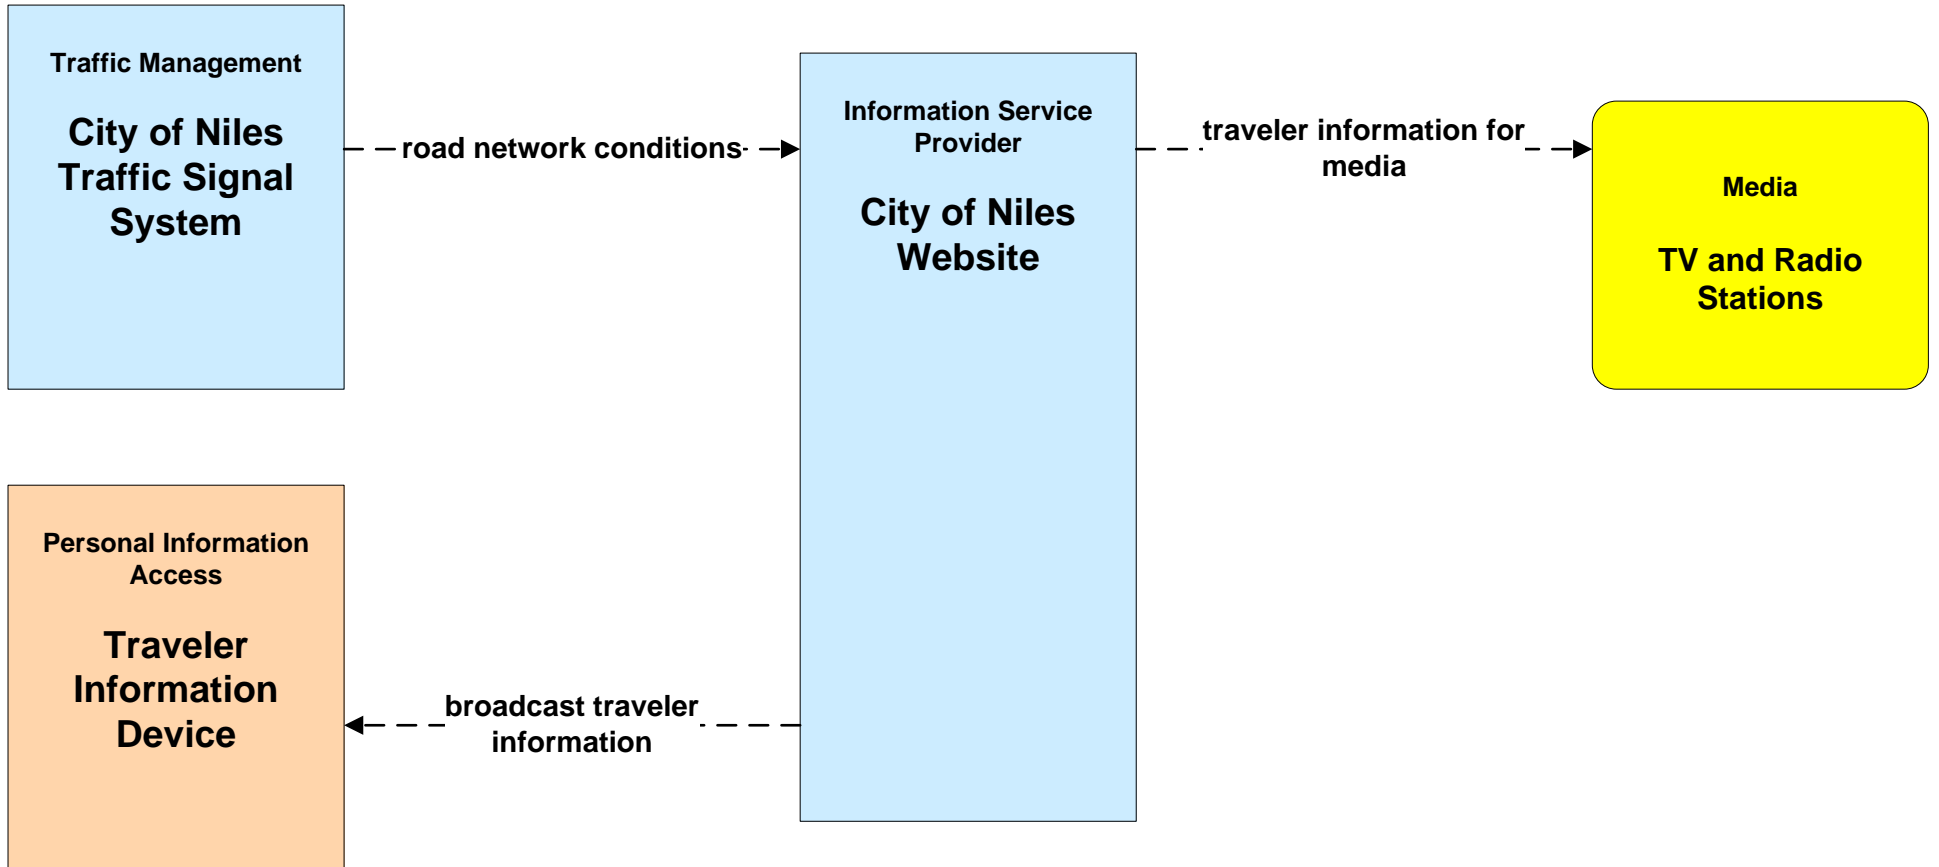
Traffic Management

City of Niles Traffic Signal System

road network conditions

Information Service Provider

City of Niles Website

traveler information for media

Media

TV and Radio Stations

Personal Information Access

Traveler Information Device

broadcast traveler information